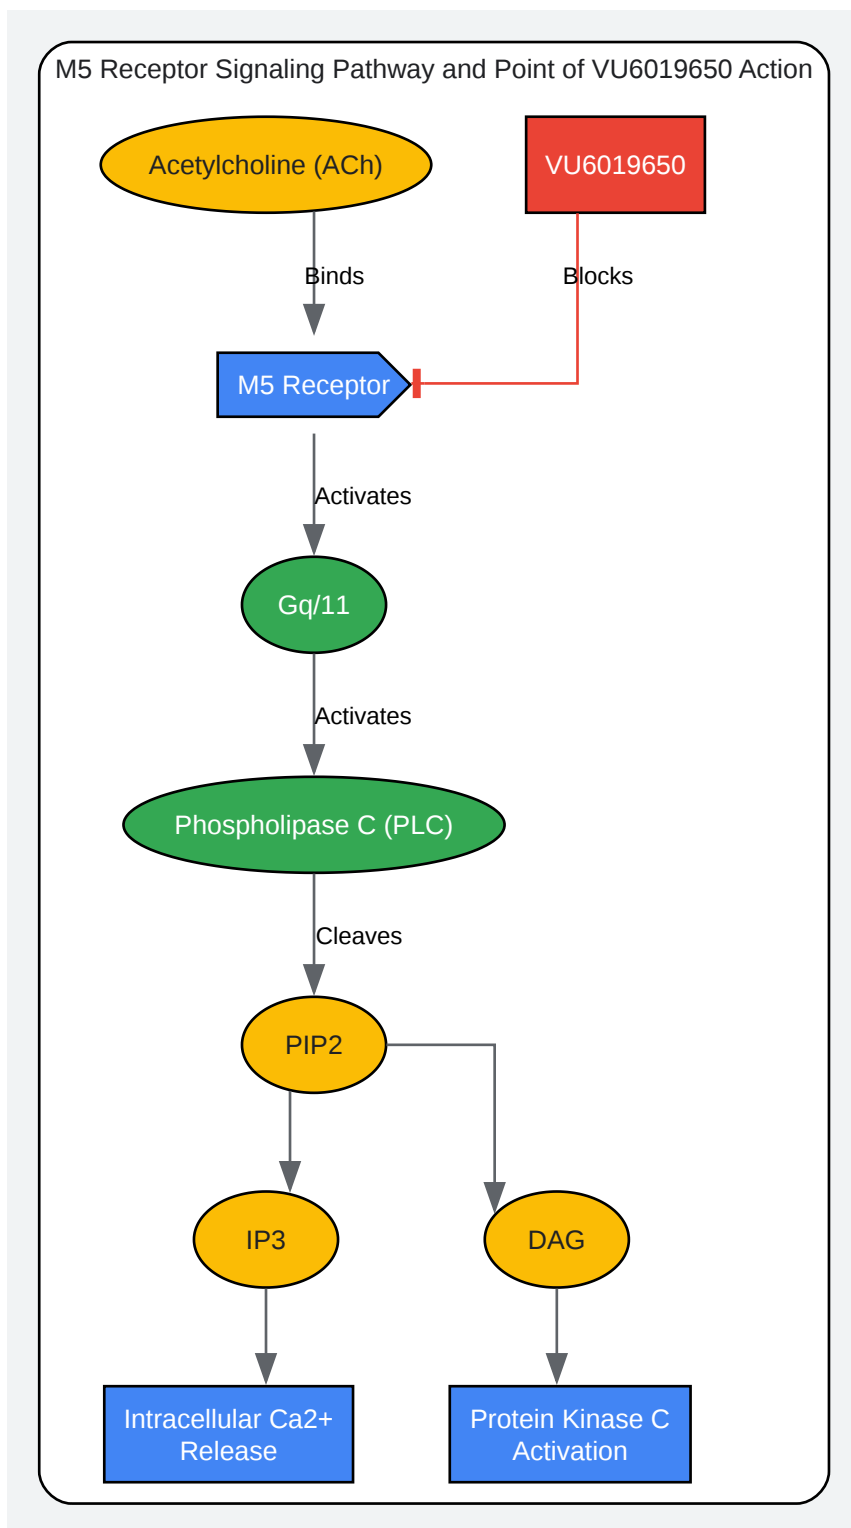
M5 Receptor Signaling Pathway and Point of VU6019650 Action

Acetylcholine (ACh)

VU6019650

Binds

Blocks

M5 Receptor

Activates

Gq/11

Activates

Phospholipase C (PLC)

Cleaves

PIP2

IP3

DAG

Intracellular Ca2+ Release

Protein Kinase C Activation